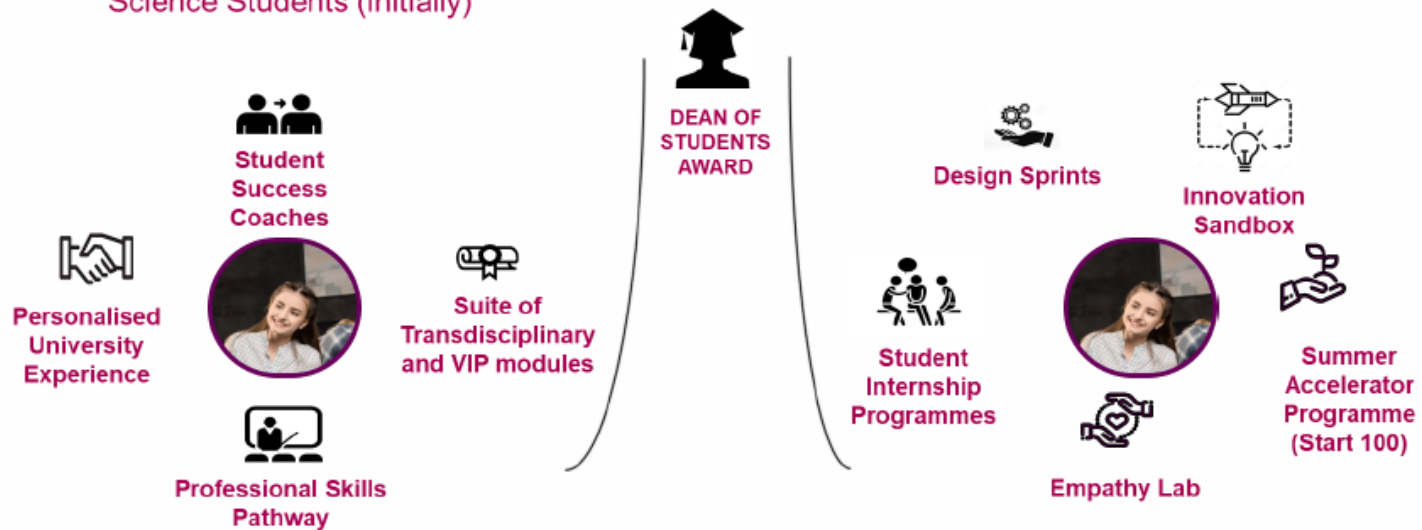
Science Students (initially)

DEAN OF STUDENTS AWARD

Student Success Coaches

Personalised University Experience

Suite of Transdisciplinary and VIP modules

Professional Skills Pathway

Design Sprints

Innovation Sandbox

Student Internship Programmes

Summer Accelerator Programme (Start 100)

Empathy Lab